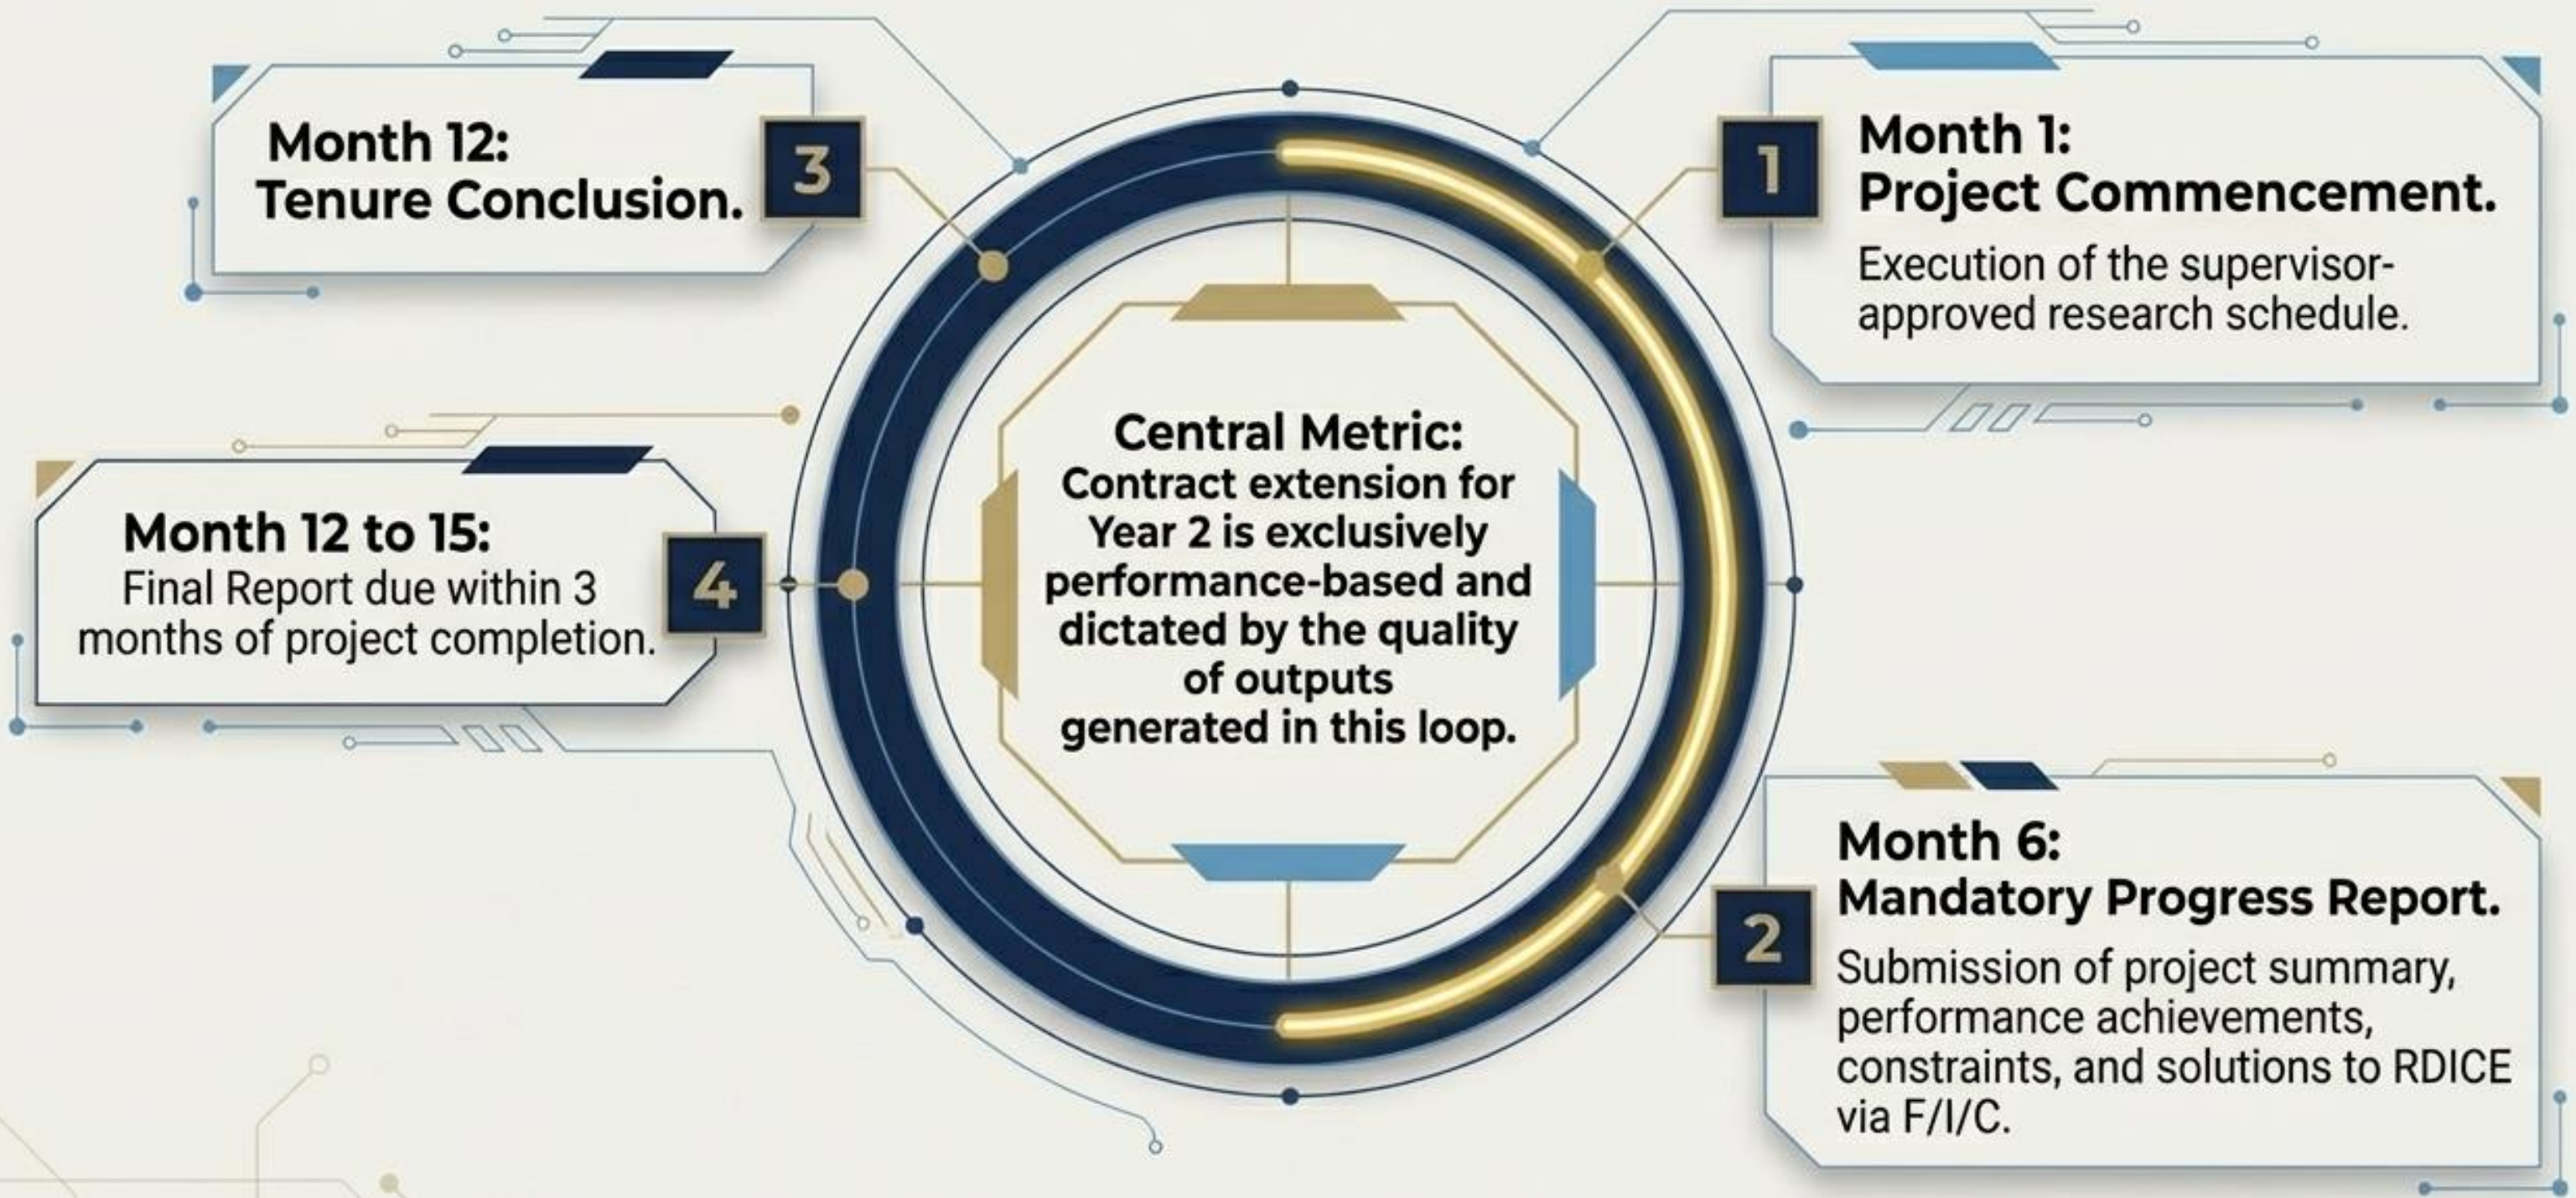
1
Month 1:
Project Commencement.
Execution of the supervisor-approved research schedule.

2
Month 6:
Mandatory Progress Report.
Submission of project summary, performance achievements, constraints, and solutions to RDICE via F/I/C.

3
Month 12:
Tenure Conclusion.

4
Month 12 to 15:
Final Report due within 3 months of project completion.

Central Metric:
Contract extension for Year 2 is exclusively performance-based and dictated by the quality of outputs generated in this loop.